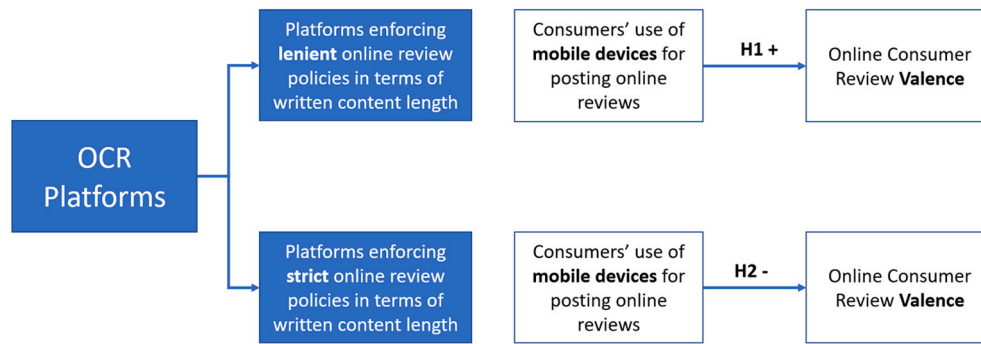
OCR Platforms

Platforms enforcing **lenient** online review policies in terms of written content length

Consumers' use of **mobile devices** for posting online reviews

H1 +

Online Consumer Review **Valence**

Platforms enforcing **strict** online review policies in terms of written content length

Consumers' use of **mobile devices** for posting online reviews

H2 -

Online Consumer Review **Valence**